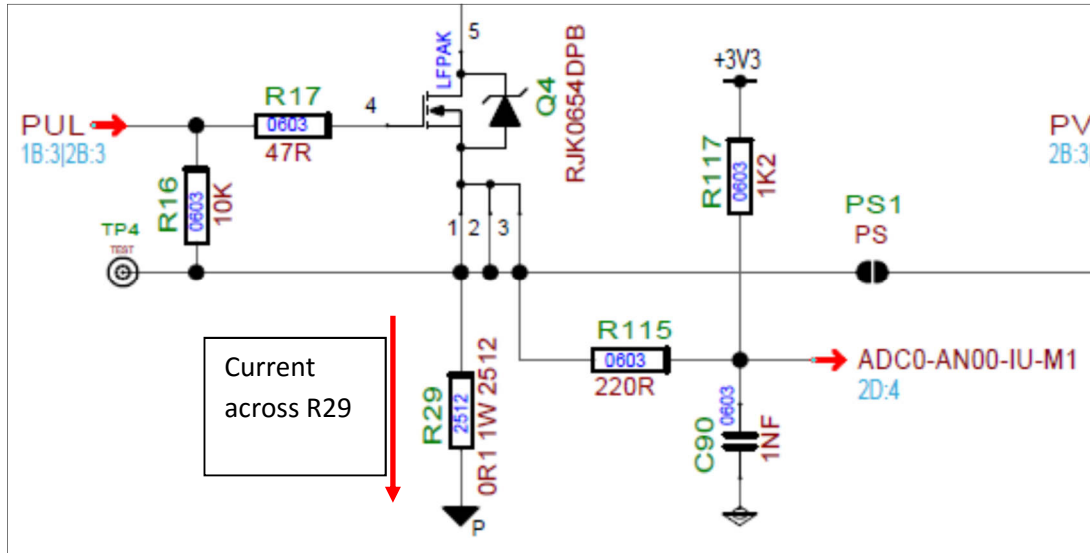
5
LFPAK
Q4
RJK0654DPB
+3V3
PUL
1B:3|2B:3
R17
0603
47R
4
PV
2B:3
R16
0603
10K
R117
0603
1K2
PS1
PS
TP4
TEST
1 2 3
R115
0603
220R
ADC0-AN00-IU-M1
2D:4
Current across R29
R29
2512
0R1 1W 2512
C90
0603
1NF
P